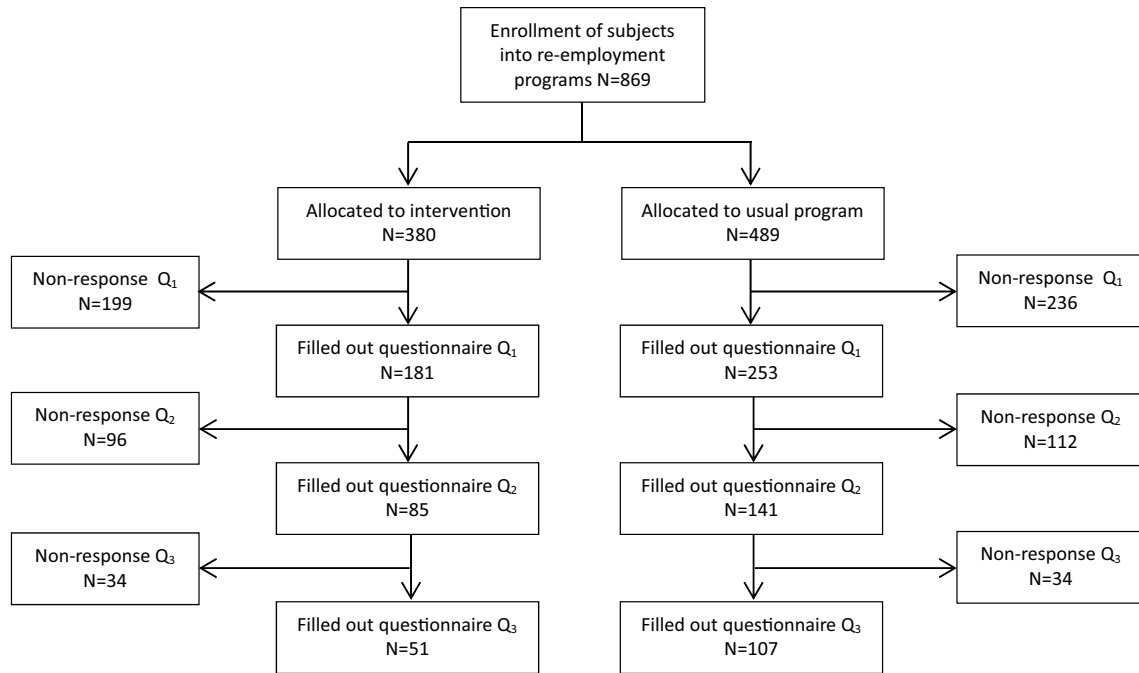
Enrollment of subjects into re-employment programs N=869

Allocated to intervention N=380

Allocated to usual program N=489

Non-response $Q_1$ N=199

Non-response $Q_1$ N=236

Filled out questionnaire $Q_1$ N=181

Filled out questionnaire $Q_1$ N=253

Non-response $Q_2$ N=96

Non-response $Q_2$ N=112

Filled out questionnaire $Q_2$ N=85

Filled out questionnaire $Q_2$ N=141

Non-response $Q_3$ N=34

Non-response $Q_3$ N=34

Filled out questionnaire $Q_3$ N=51

Filled out questionnaire $Q_3$ N=107